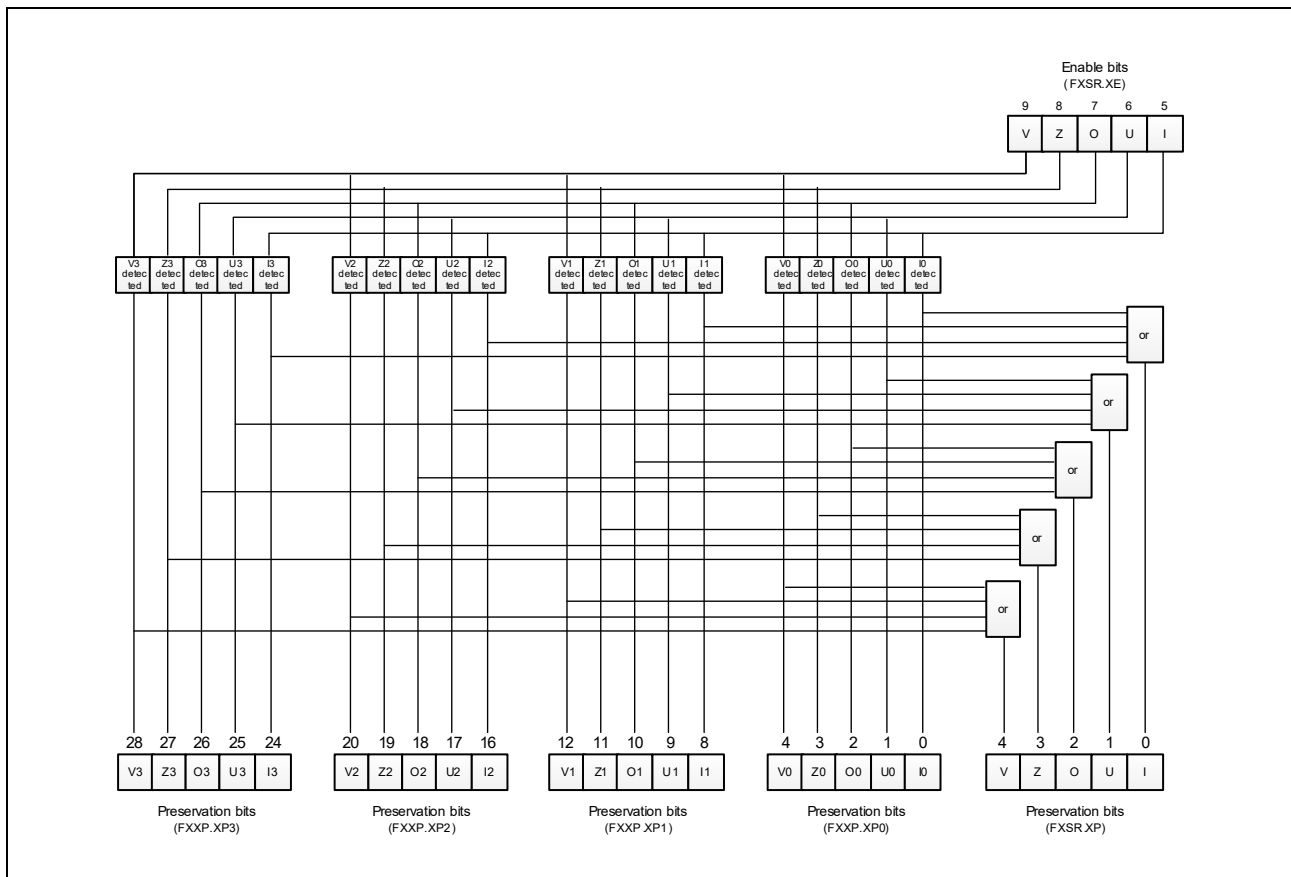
Enable bits
(FXSR.XE)

| 9 | 8 | 7 | 6 | 5 |
|---|---|---|---|---|
| V | Z | O | U | I |

V3 detected | Z3 detected | O3 detected | U3 detected | I3 detected

V2 detected | Z2 detected | O2 detected | U2 detected | I2 detected

V1 detected | Z1 detected | O1 detected | U1 detected | I1 detected

V0 detected | Z0 detected | O0 detected | U0 detected | I0 detected

or

or

or

or

or

| 28 | 27 | 26 | 25 | 24 |
|---|---|---|---|---|
| V3 | Z3 | O3 | U3 | I3 |

Preservation bits
(FXXP.XP3)

| 20 | 19 | 18 | 17 | 16 |
|---|---|---|---|---|
| V2 | Z2 | O2 | U2 | I2 |

Preservation bits
(FXXP.XP2)

| 12 | 11 | 10 | 9 | 8 |
|---|---|---|---|---|
| V1 | Z1 | O1 | U1 | I1 |

Preservation bits
(FXXP.XP1)

| 4 | 3 | 2 | 1 | 0 |
|---|---|---|---|---|
| V0 | Z0 | O0 | U0 | I0 |

Preservation bits
(FXXP.XP0)

| 4 | 3 | 2 | 1 | 0 |
|---|---|---|---|---|
| V | Z | O | U | I |

Preservation bits
(FXSR.XP)